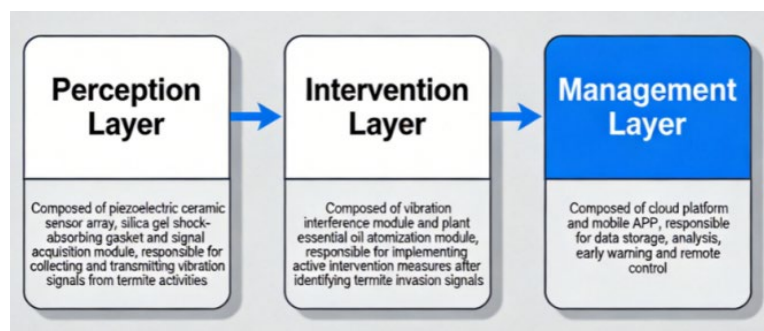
Perception Layer

Composed of piezoelectric ceramic sensor array, silica gel shock-absorbing gasket and signal acquisition module, responsible for collecting and transmitting vibration signals from termite activities

Intervention Layer

Composed of vibration interference module and plant essential oil atomization module, responsible for implementing active intervention measures after identifying termite invasion signals

Management Layer

Composed of cloud platform and mobile APP, responsible for data storage, analysis, early warning and remote control